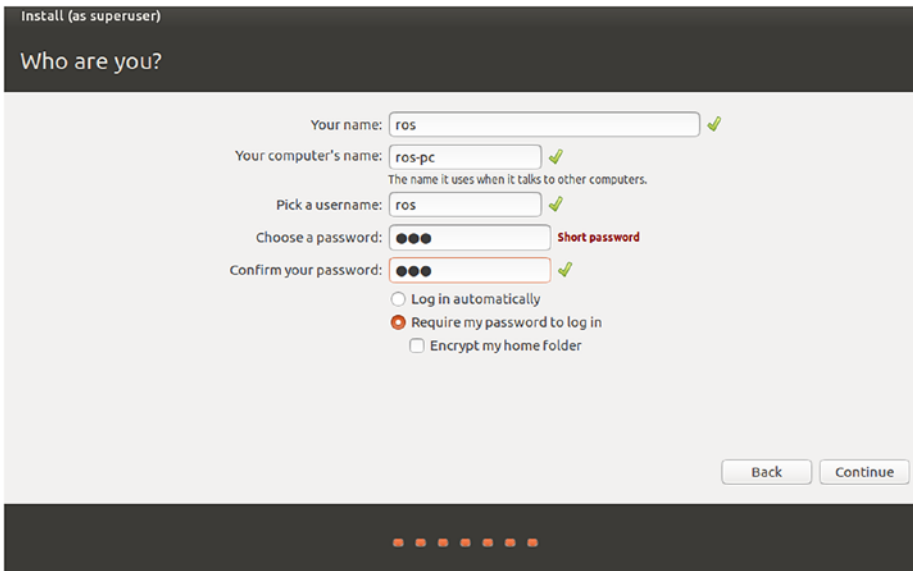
Install (as superuser)

Who are you?

Your name: ros

Your computer's name: ros-pc

The name it uses when it talks to other computers.

Pick a username: ros

Choose a password: ●●● Short password

Confirm your password: ●●●

Log in automatically

Require my password to log in

Encrypt my home folder

Back

Continue